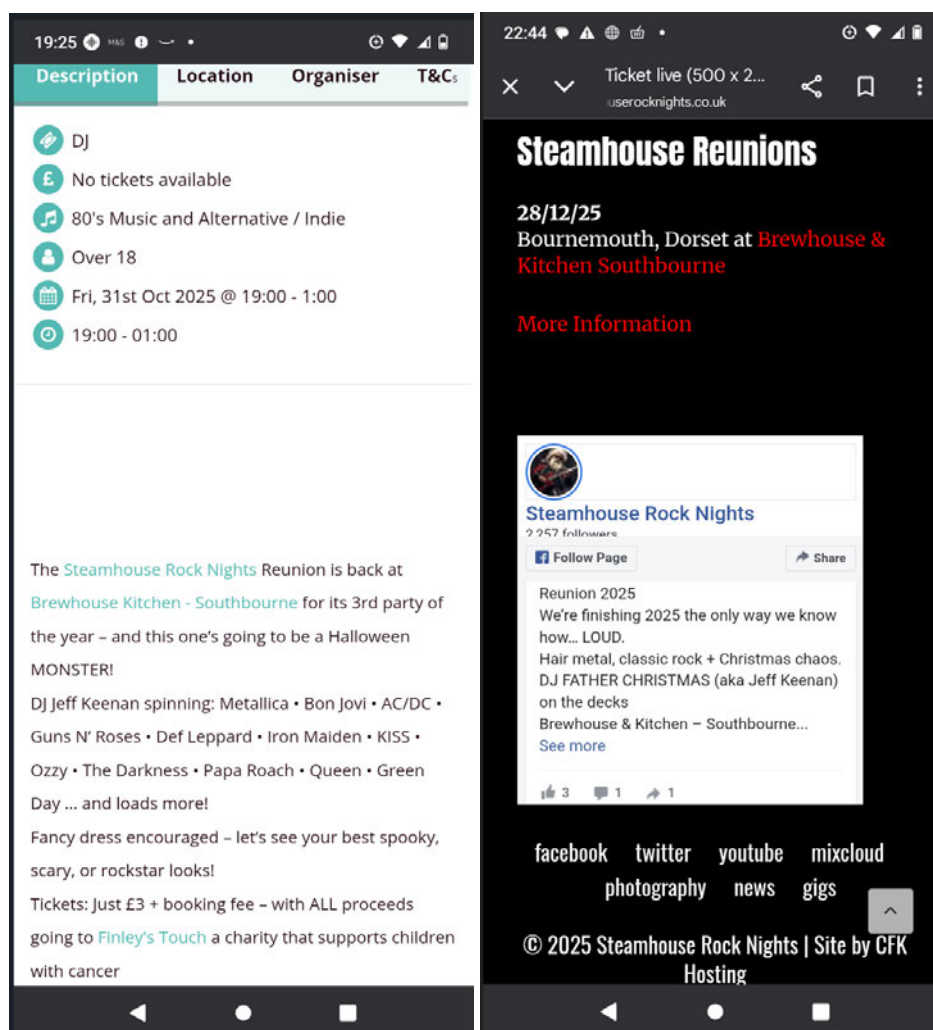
19:25 M&S

Description Location Organiser T&Cs

DJ

No tickets available

80's Music and Alternative / Indie

Over 18

Fri, 31st Oct 2025 @ 19:00 - 1:00

19:00 - 01:00

The Steamhouse Rock Nights Reunion is back at Brewhouse Kitchen - Southbourne for its 3rd party of the year – and this one's going to be a Halloween MONSTER!

DJ Jeff Keenan spinning: Metallica • Bon Jovi • AC/DC • Guns N' Roses • Def Leppard • Iron Maiden • KISS • Ozzy • The Darkness • Papa Roach • Queen • Green Day ... and loads more!

Fancy dress encouraged – let's see your best spooky, scary, or rockstar looks!

Tickets: Just £3 + booking fee – with ALL proceeds going to Finley's Touch a charity that supports children with cancer

22:44

Ticket live (500 x 2...

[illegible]userocknights.co.uk

Steamhouse Reunions

28/12/25

Bournemouth, Dorset at Brewhouse & Kitchen Southbourne

More Information

Steamhouse Rock Nights

2,257 followers

Follow Page

Share

Reunion 2025

We're finishing 2025 the only way we know how... LOUD.

Hair metal, classic rock + Christmas chaos.

DJ FATHER CHRISTMAS (aka Jeff Keenan) on the decks

Brewhouse & Kitchen – Southbourne...

See more

3 1 1

facebook twitter youtube mixcloud photography news gigs

© 2025 Steamhouse Rock Nights | Site by CFK Hosting